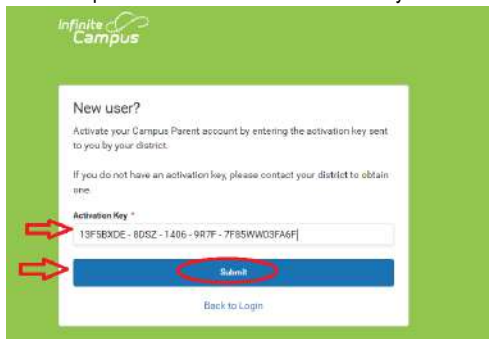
Infinite Campus

New user?

Activate your Campus Parent account by entering the activation key sent to you by your district.

If you do not have an activation key, please contact your district to obtain one.

Activation Key *

13F5BXDE - 8DSZ - 1406 - 9R7F - 7F85WW03FA6F

Submit

Back to Login